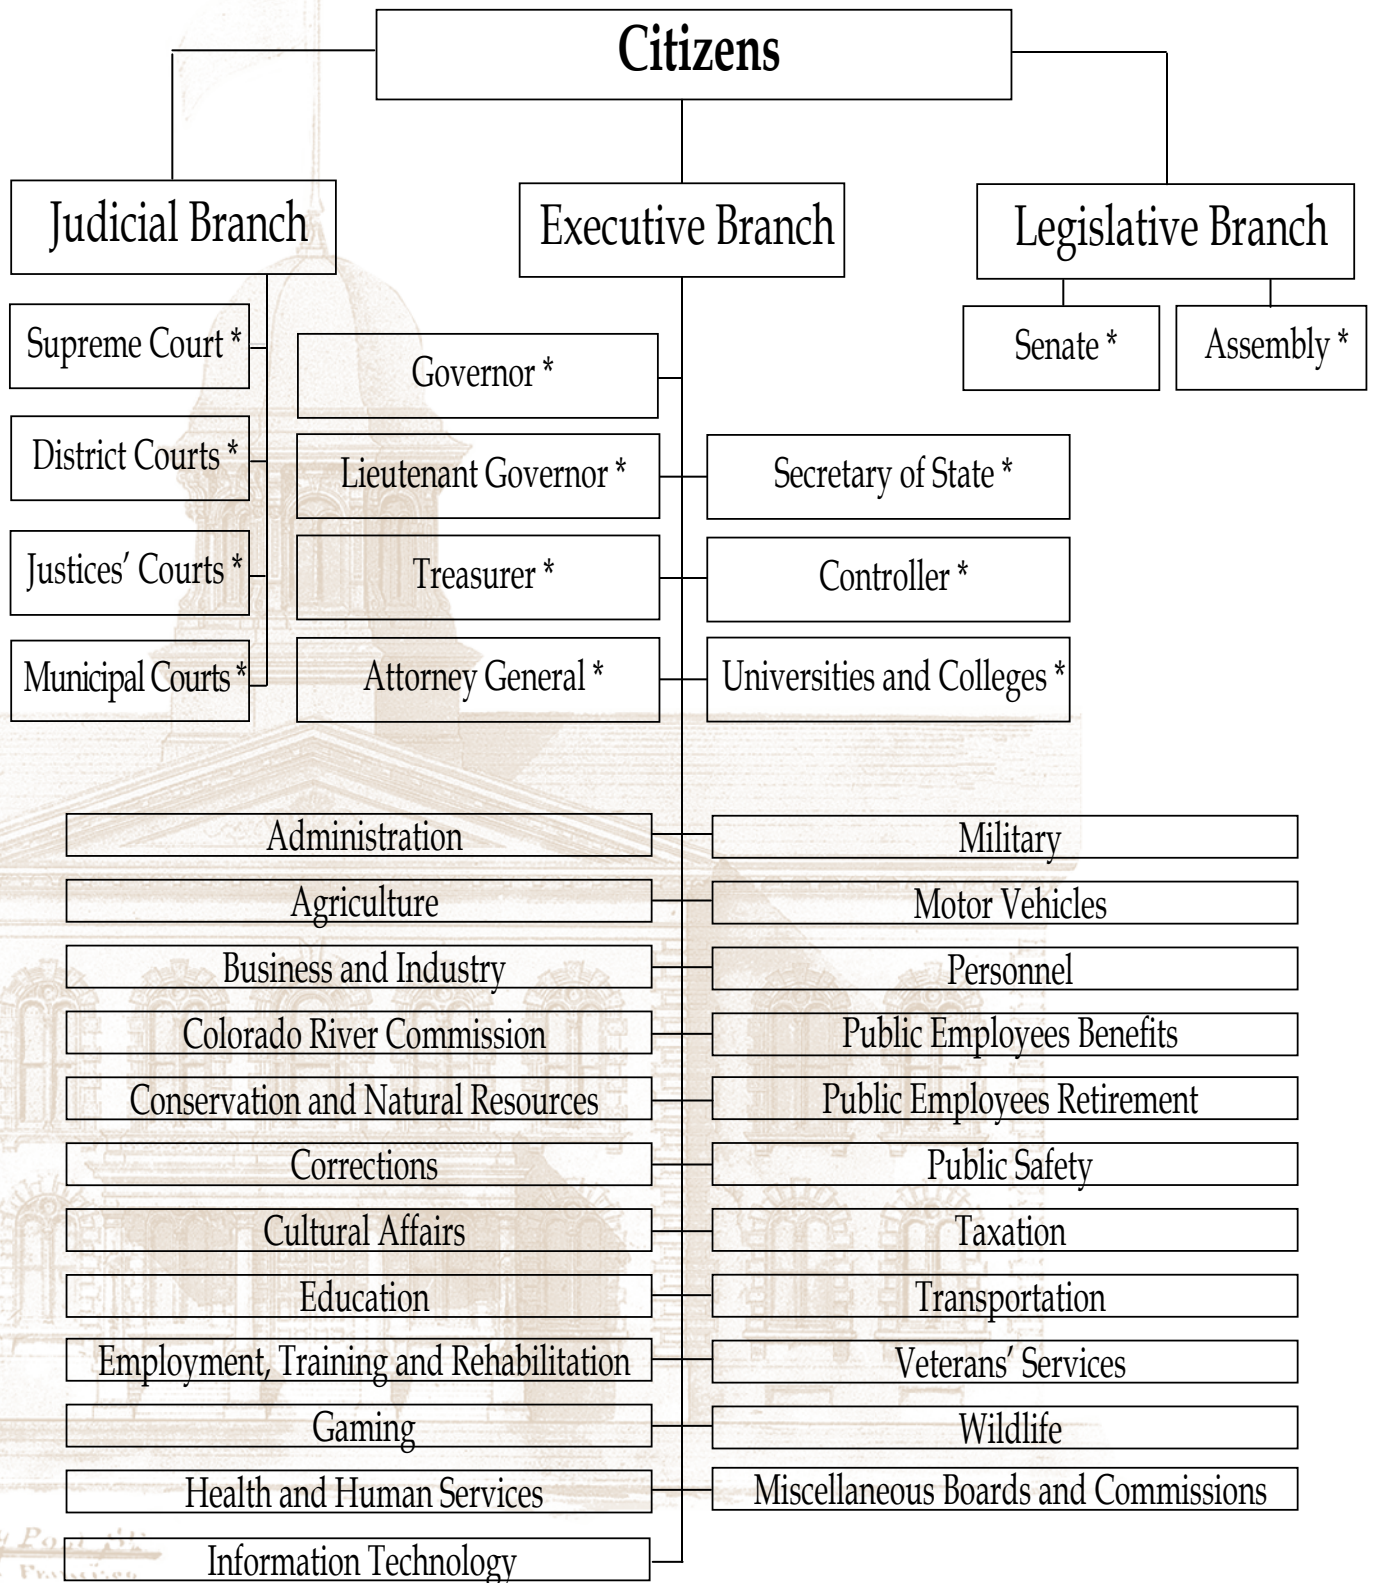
Citizens

Judicial Branch

Executive Branch

Legislative Branch

Senate *

Assembly *

Supreme Court *

District Courts *

Justices' Courts *

Municipal Courts *

Governor *

Lieutenant Governor *

Secretary of State *

Treasurer *

Controller *

Attorney General *

Universities and Colleges *

Administration

Military

Agriculture

Motor Vehicles

Business and Industry

Personnel

Colorado River Commission

Public Employees Benefits

Conservation and Natural Resources

Public Employees Retirement

Corrections

Public Safety

Cultural Affairs

Taxation

Education

Transportation

Employment, Training and Rehabilitation

Veterans' Services

Gaming

Wildlife

Health and Human Services

Miscellaneous Boards and Commissions

Information Technology